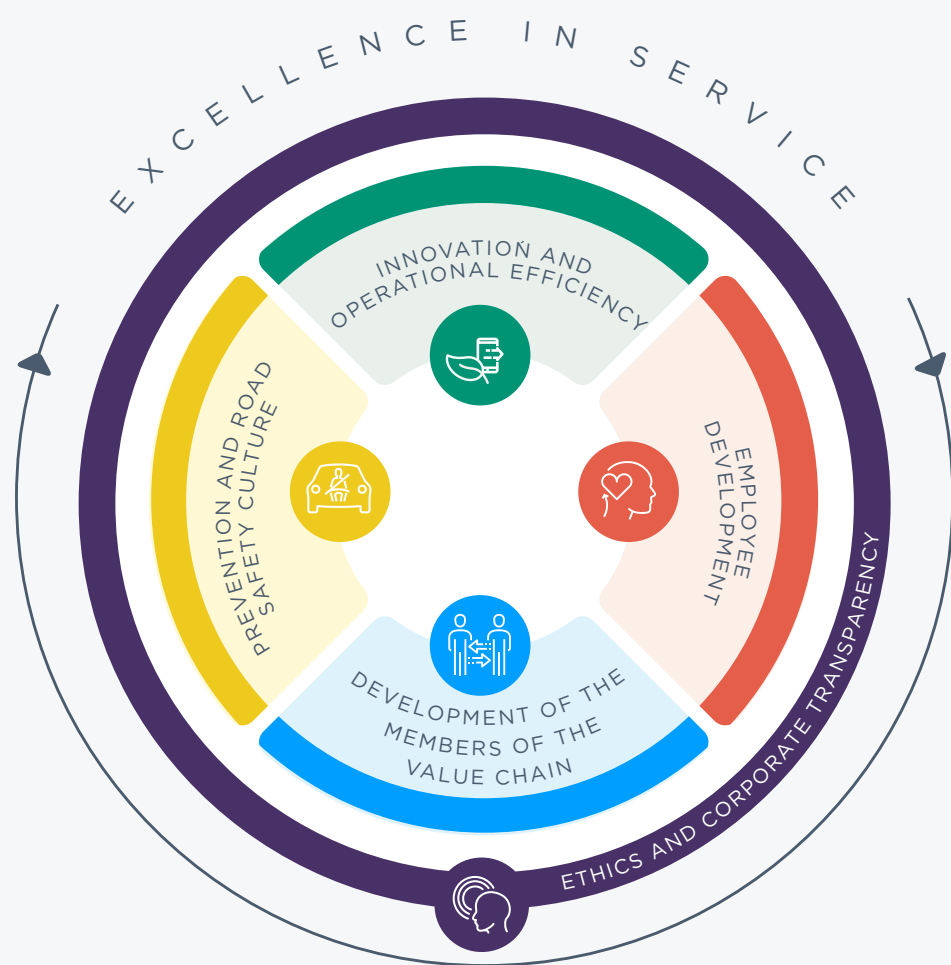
EXCELLENCE IN SERVICE

INNOVATION AND OPERATIONAL EFFICIENCY

PREVENTION AND ROAD SAFETY CULTURE

EMPLOYEE DEVELOPMENT

DEVELOPMENT OF THE MEMBERS OF THE VALUE CHAIN

ETHICS AND CORPORATE TRANSPARENCY